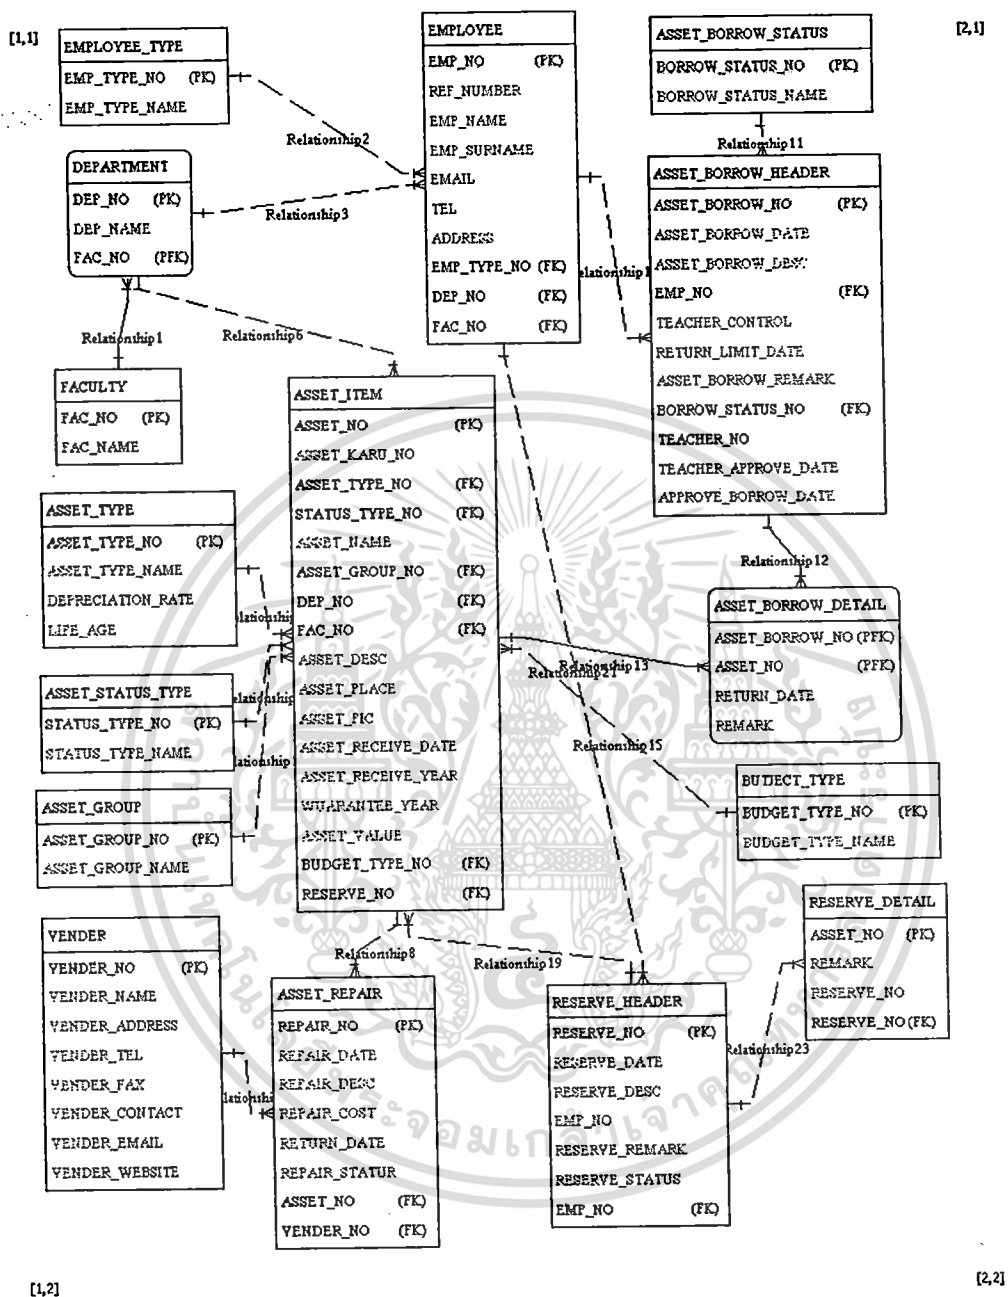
[1,1]

EMPLOYEE_TYPE
EMP_TYPE_NO (PK)
EMP_TYPE_NAME

Relationship2

DEPARTMENT
DEP_NO (PK)
DEP_NAME
FAC_NO (PFK)

Relationship3

EMPLOYEE
EMP_NO (FK)
REF_NUMBER
EMP_NAME
EMP_SURNAME
EMAIL
TEL
ADDRESS
EMP_TYPE_NO (FK)
DEP_NO (FK)
FAC_NO (FK)

ASSET_BORROW_STATUS
BORROW_STATUS_NO (PK)
BORROW_STATUS_NAME

[2,1]

Relationship11

ASSET_BORROW_HEADER
ASSET_BORROW_NO (PK)
ASSET_BORROW_DATE
ASSET_BORROW_DESC
EMP_NO (FK)
TEACHER_CONTROL
RETURN_LIMIT_DATE
ASSET_BORROW_REMARK
BORROW_STATUS_NO (FK)
TEACHER_NO
TEACHER_APPROVE_DATE
APPROVE_BORROW_DATE

elationship1

Relationship1

Relationship6

FACULTY
FAC_NO (PK)
FAC_NAME

ASSET_ITEM
ASSET_NO (PK)
ASSET_KARU_NO
ASSET_TYPE_NO (FK)
STATUS_TYPE_NO (FK)
ASSET_NAME
ASSET_GROUP_NO (FK)
DEP_NO (FK)
FAC_NO (FK)
ASSET_DESC
ASSET_PLACE
ASSET_PIC
ASSET_RECEIVE_DATE
ASSET_RECEIVE_YEAR
WUARANTEE_YEAR
ASSET_VALUE
BUDGET_TYPE_NO (FK)
RESERVE_NO (FK)

ASSET_TYPE
ASSET_TYPE_NO (PK)
ASSET_TYPE_NAME
DEPRECIATION_RATE
LIFE_AGE

lationshi

Relationship12

ASSET_BORROW_DETAIL
ASSET_BORROW_NO (PFK)
ASSET_NO (PFK)
RETURN_DATE
REMARK

ASSET_STATUS_TYPE
STATUS_TYPE_NO (PK)
STATUS_TYPE_NAME

lationshi

lationshi

Relationship13
Relationship21

Relationship15

BUDECT_TYPE
BUDGET_TYPE_NO (PK)
BUDGET_TYPE_NAME

ASSET_GROUP
ASSET_GROUP_NO (PK)
ASSET_GROUP_NAME

RESERVE_DETAIL
ASSET_NO (PK)
REMARK
RESERVE_NO
RESERVE_NO (FK)

VENDER
VENDER_NO (PK)
VENDER_NAME
VENDER_ADDRESS
VENDER_TEL
VENDER_FAX
VENDER_CONTACT
VENDER_EMAIL
VENDER_WEBSITE

Relationship8

Relationship19

lationshi

ASSET_REPAIR
REPAIR_NO (PK)
REPAIR_DATE
REPAIR_DESC
REPAIR_COST
RETURN_DATE
REPAIR_STATUR
ASSET_NO (FK)
VENDER_NO (FK)

RESERVE_HEADER
RESERVE_NO (PK)
RESERVE_DATE
RESERVE_DESC
EMP_NO
RESERVE_REMARK
RESERVE_STATUS
EMP_NO (FK)

Relationship23

[1,2]

[2,2]